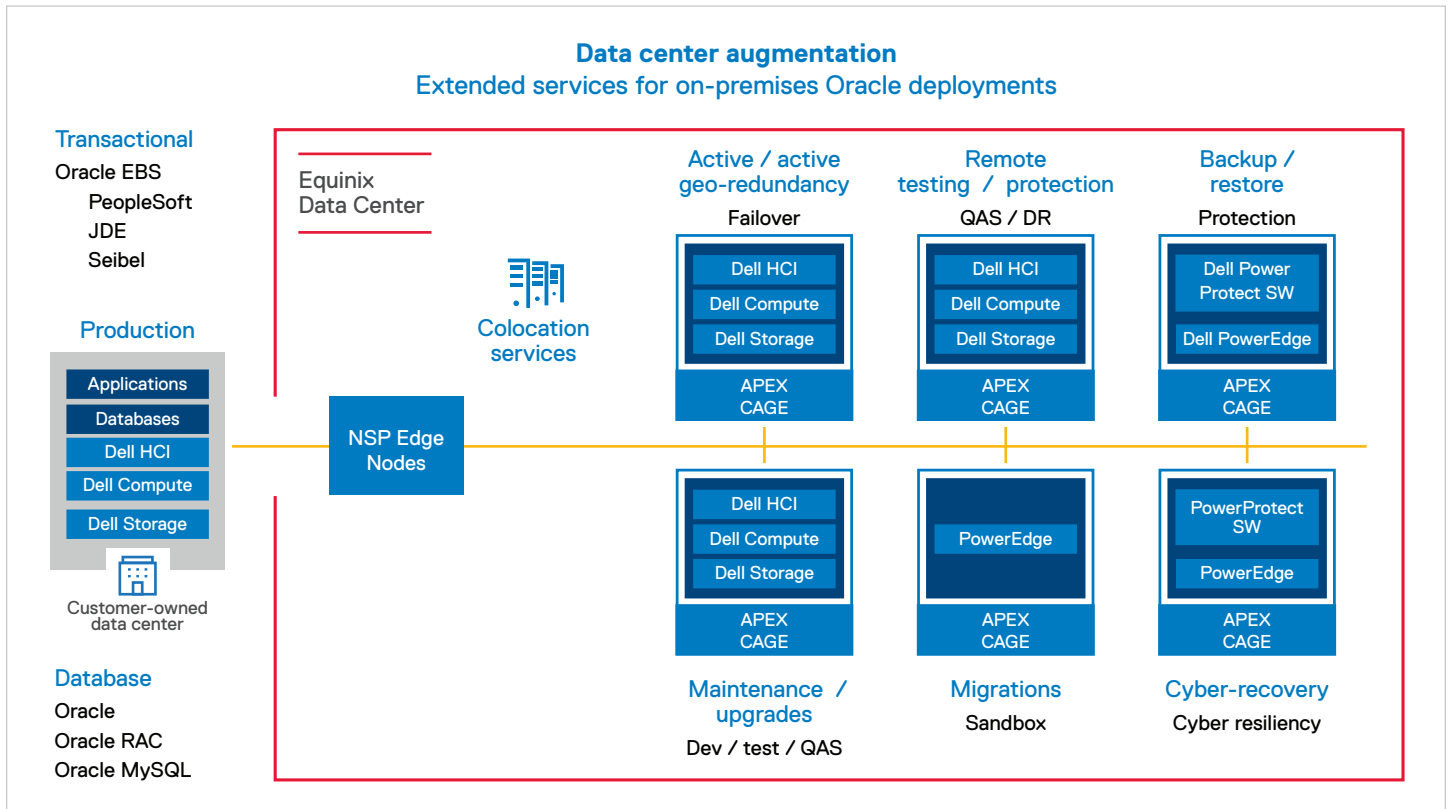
Data center augmentation
Extended services for on-premises Oracle deployments

Transactional
Oracle EBS
PeopleSoft
JDE
Seibel

Production
Applications
Databases
Dell HCI
Dell Compute
Dell Storage
Customer-owned data center

Database
Oracle
Oracle RAC
Oracle MySQL

Equinix Data Center

Colocation services

NSP Edge Nodes

Active / active geo-redundancy
Failover
Dell HCI
Dell Compute
Dell Storage
APEX CAGE

Remote testing / protection
QAS / DR
Dell HCI
Dell Compute
Dell Storage
APEX CAGE

Backup / restore
Protection
Dell Power Protect SW
Dell PowerEdge
APEX CAGE

Dell HCI
Dell Compute
Dell Storage
APEX CAGE
Maintenance / upgrades
Dev / test / QAS

PowerEdge
APEX CAGE
Migrations
Sandbox

PowerProtect SW
PowerEdge
APEX CAGE
Cyber-recovery
Cyber resiliency